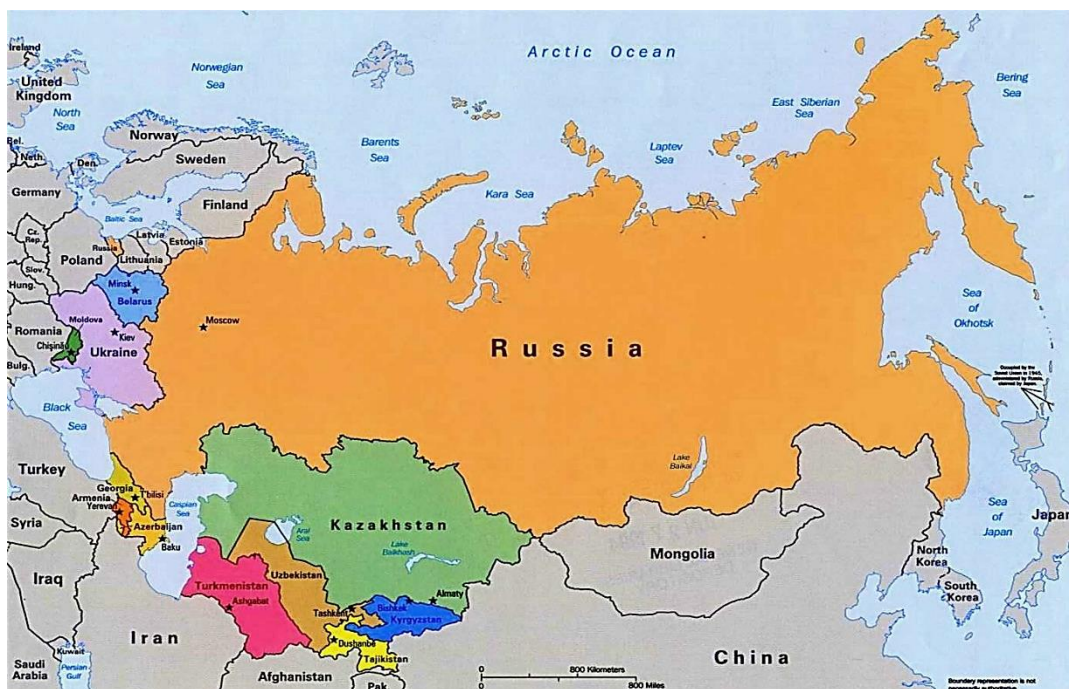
Arctic Ocean

Ireland
United Kingdom
North Sea
Norwegian Sea
Bering Sea
East Siberian Sea
Barents Sea
Laptev Sea
Kara Sea
Norway
Sweden
Finland
Bel.
Neth.
Den.
Germany
Baltic Sea
Russia
Latvia
Estonia
Lithuania
Cz. Rep.
Poland
Slov.
Hung.
Minsk
Belarus
Moscow
Moldova
Kiev
Romania
Chișinău
Ukraine
Bulg.
Russia
Sea of Okhotsk
Occupied by the Soviet Union in 1945, administered by Russia, claimed by Japan.
Black Sea
Lake Baikal
Turkey
Georgia
Tbilisi
Armenia
Yerevan
Caspian Sea
Azerbaijan
Baku
Syria
Kazakhstan
Aral Sea
Lake Balkhash
Mongolia
Sea of Japan
Japan
North Korea
South Korea
Iraq
Turkmenistan
Ashgabat
Uzbekistan
Tashkent
Bishkek
Almaty
Kyrgyzstan
Kuwait
Iran
Dushanbe
Tajikistan
Saudi Arabia
Persian Gulf
Afghanistan
Pak.
China
0
800 Kilometers
800 Miles
Boundary representation is not necessarily authoritative.